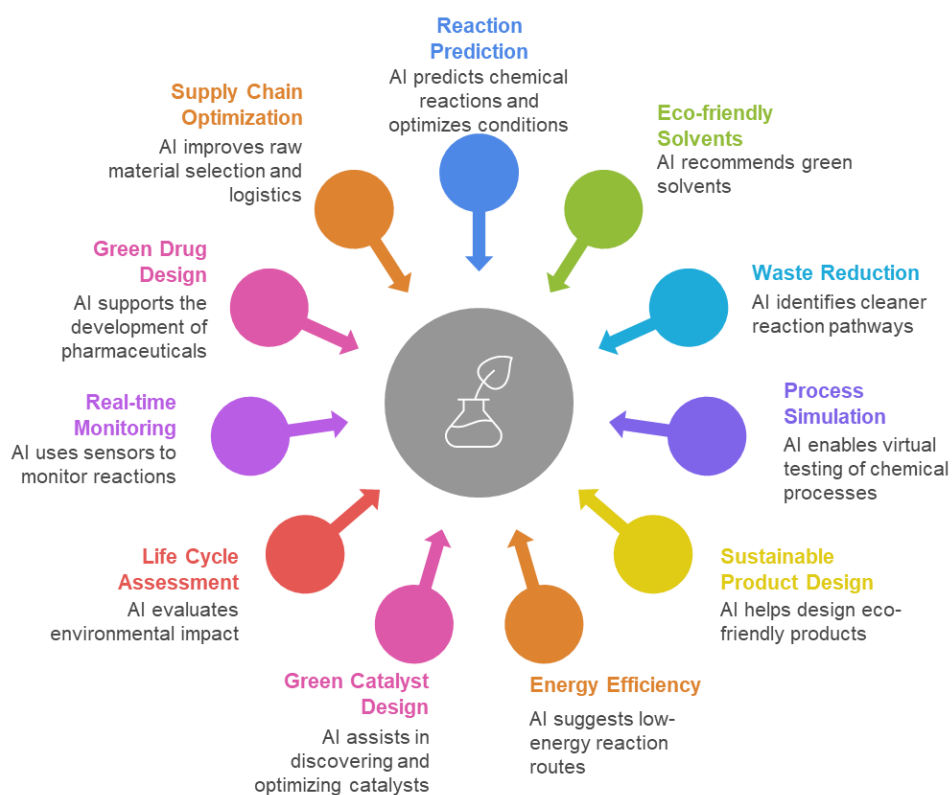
Reaction Prediction
AI predicts chemical reactions and optimizes conditions

Supply Chain Optimization
AI improves raw material selection and logistics

Eco-friendly Solvents
AI recommends green solvents

Green Drug Design
AI supports the development of pharmaceuticals

Waste Reduction
AI identifies cleaner reaction pathways

Real-time Monitoring
AI uses sensors to monitor reactions

Process Simulation
AI enables virtual testing of chemical processes

Life Cycle Assessment
AI evaluates environmental impact

Sustainable Product Design
AI helps design eco-friendly products

Green Catalyst Design
AI assists in discovering and optimizing catalysts

Energy Efficiency
AI suggests low-energy reaction routes